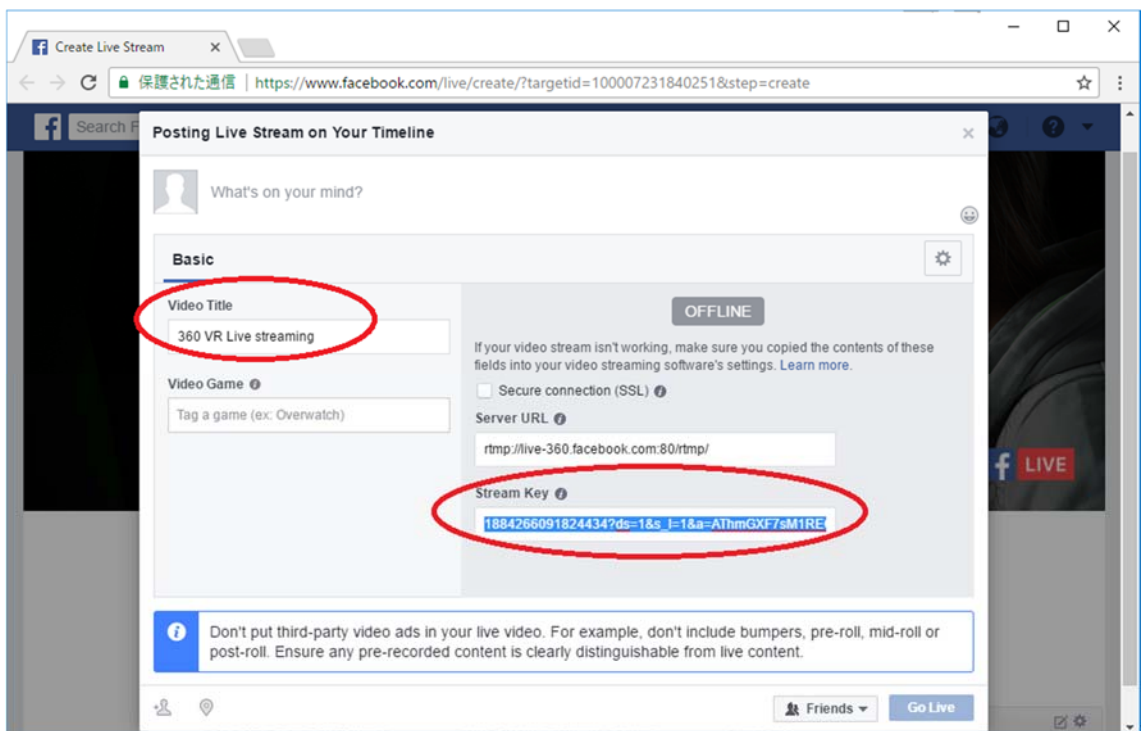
Create Live Stream ×

保護された通信 | https://www.facebook.com/live/create/?targetid=100007231840251&step=create

Search F

LIVE

Posting Live Stream on Your Timeline ×

What's on your mind?

Basic

Video Title

360 VR Live streaming

Video Game

Tag a game (ex: Overwatch)

OFFLINE

If your video stream isn't working, make sure you copied the contents of these fields into your video streaming software's settings. Learn more.

Secure connection (SSL)

Server URL

rtmp://live-360.facebook.com:80/rtmp/

Stream Key

1884266091824434?ds=1&s_l=1&a=AThmGXF7sM1RE

Don't put third-party video ads in your live video. For example, don't include bumpers, pre-roll, mid-roll or post-roll. Ensure any pre-recorded content is clearly distinguishable from live content.

Friends

Go Live